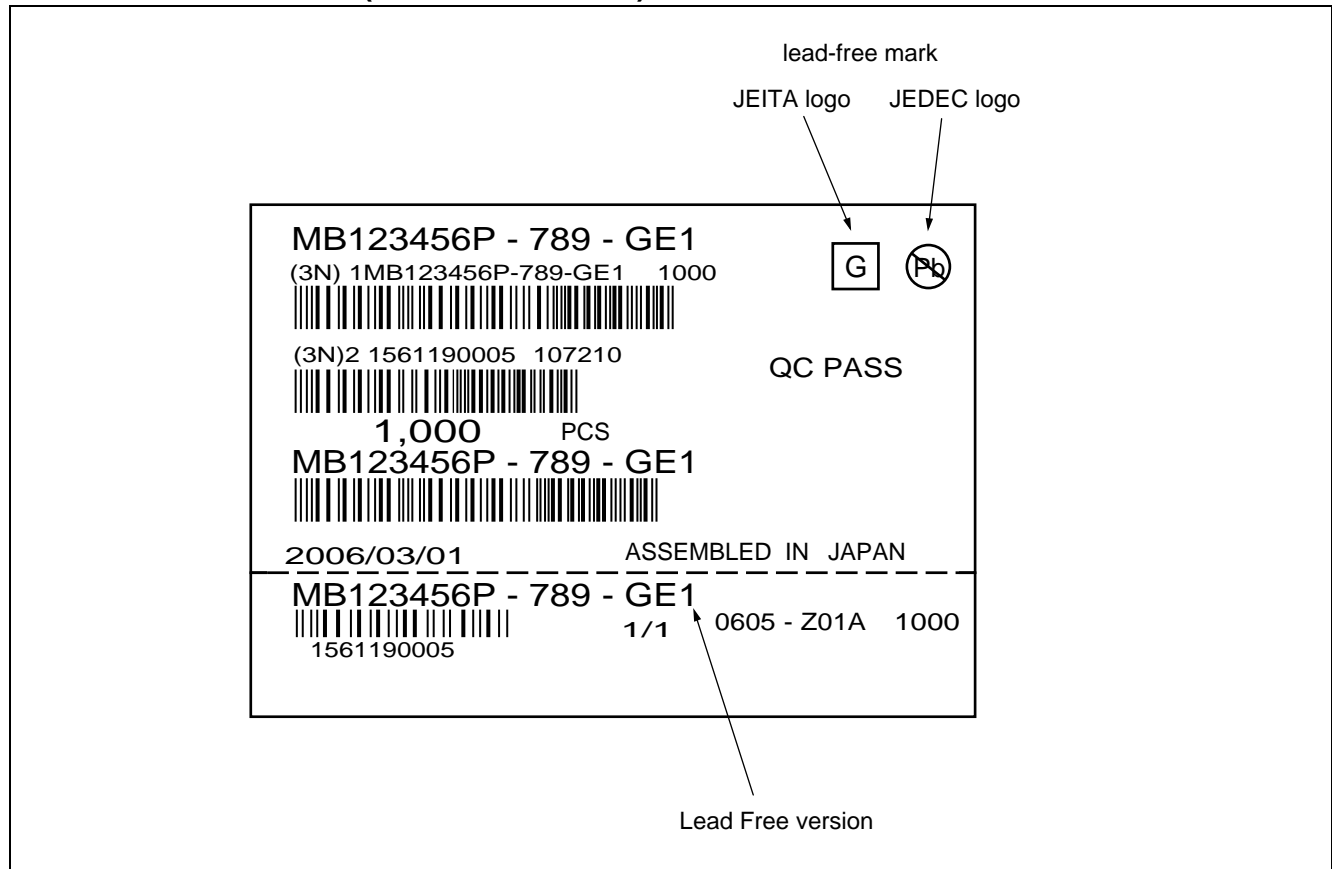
lead-free mark

JEITA logo

JEDEC logo

MB123456P - 789 - GE1

(3N) 1MB123456P-789-GE1 1000

G

Pb

(3N)2 1561190005 107210

QC PASS

1,000 PCS

MB123456P - 789 - GE1

2006/03/01

ASSEMBLED IN JAPAN

MB123456P - 789 - GE1

1/1

0605 - Z01A 1000

1561190005

Lead Free version